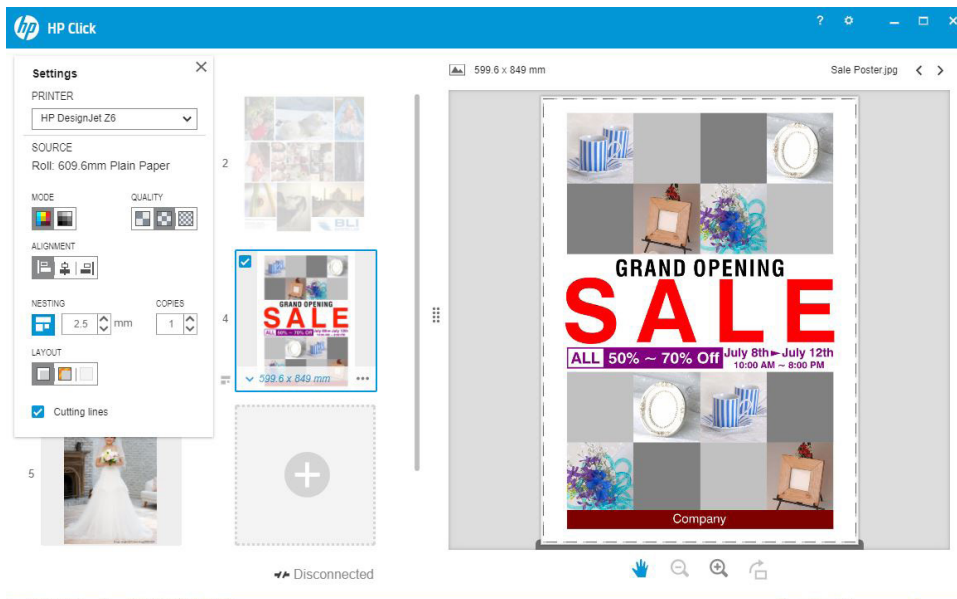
HP Click

?

Settings

PRINTER

HP DesignJet Z6

SOURCE

Roll: 609.6mm Plain Paper

MODE

QUALITY

ALIGNMENT

NESTING

2.5 mm

COPIES

1

LAYOUT

Cutting lines

2

4

5

BLI

GRAND OPENING

SALE

599.6 x 849 mm

...

Disconnected

599.6 x 849 mm

Sale Poster.jpg

GRAND OPENING

SALE

ALL 50% ~ 70% Off July 8th ► July 12th 10:00 AM ~ 8:00 PM

Company